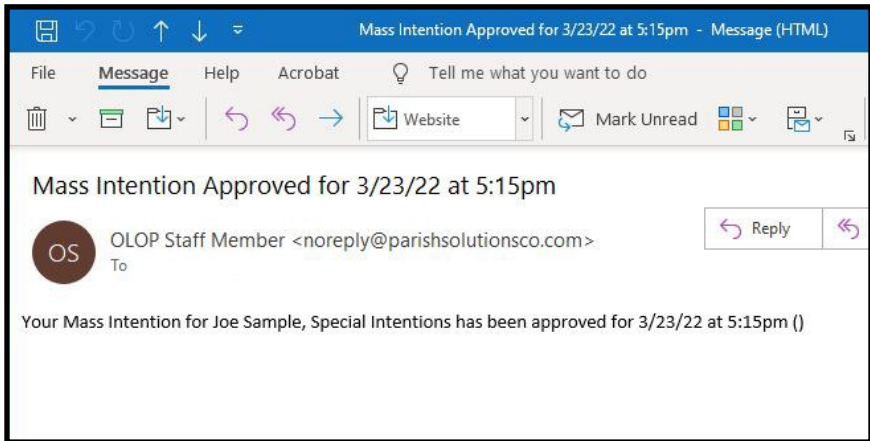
Mass Intention Approved for 3/23/22 at 5:15pm - Message (HTML)

File Message Help Acrobat Tell me what you want to do

Website Mark Unread

Mass Intention Approved for 3/23/22 at 5:15pm

Reply

OS OLOP Staff Member <noreply@parishsolutionsco.com>
To

Your Mass Intention for Joe Sample, Special Intentions has been approved for 3/23/22 at 5:15pm ()